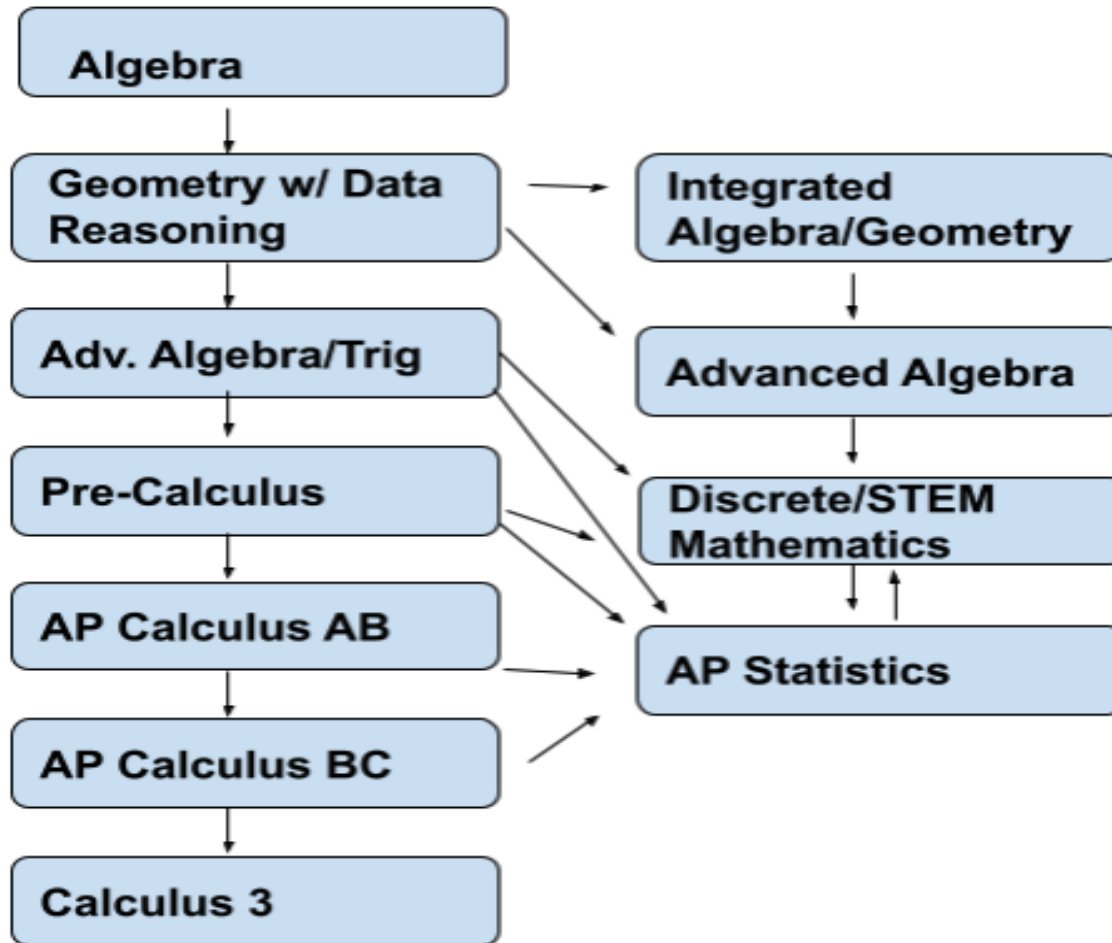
Algebra

Geometry w/ Data Reasoning

Adv. Algebra/Trig

Pre-Calculus

AP Calculus AB

AP Calculus BC

Calculus 3

Integrated Algebra/Geometry

Advanced Algebra

Discrete/STEM Mathematics

AP Statistics